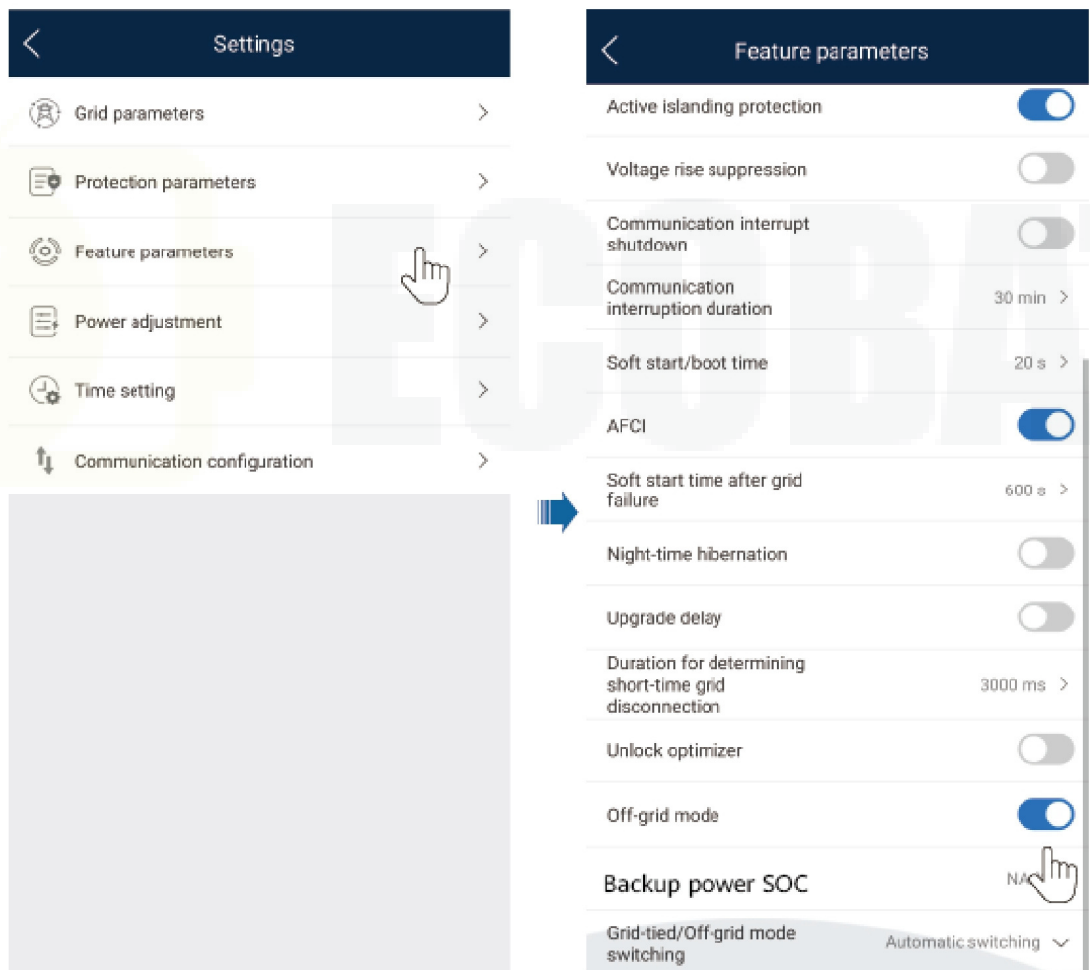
Settings

Grid parameters

Protection parameters

Feature parameters

Power adjustment

Time setting

Communication configuration

Feature parameters

Active islanding protection

Voltage rise suppression

Communication interrupt shutdown

Communication interruption duration 30 min

Soft start/boot time 20 s

AFCI

Soft start time after grid failure 600 s

Night-time hibernation

Upgrade delay

Duration for determining short-time grid disconnection 3000 ms

Unlock optimizer

Off-grid mode

Backup power SOC NA

Grid-tied/Off-grid mode switching Automatic switching